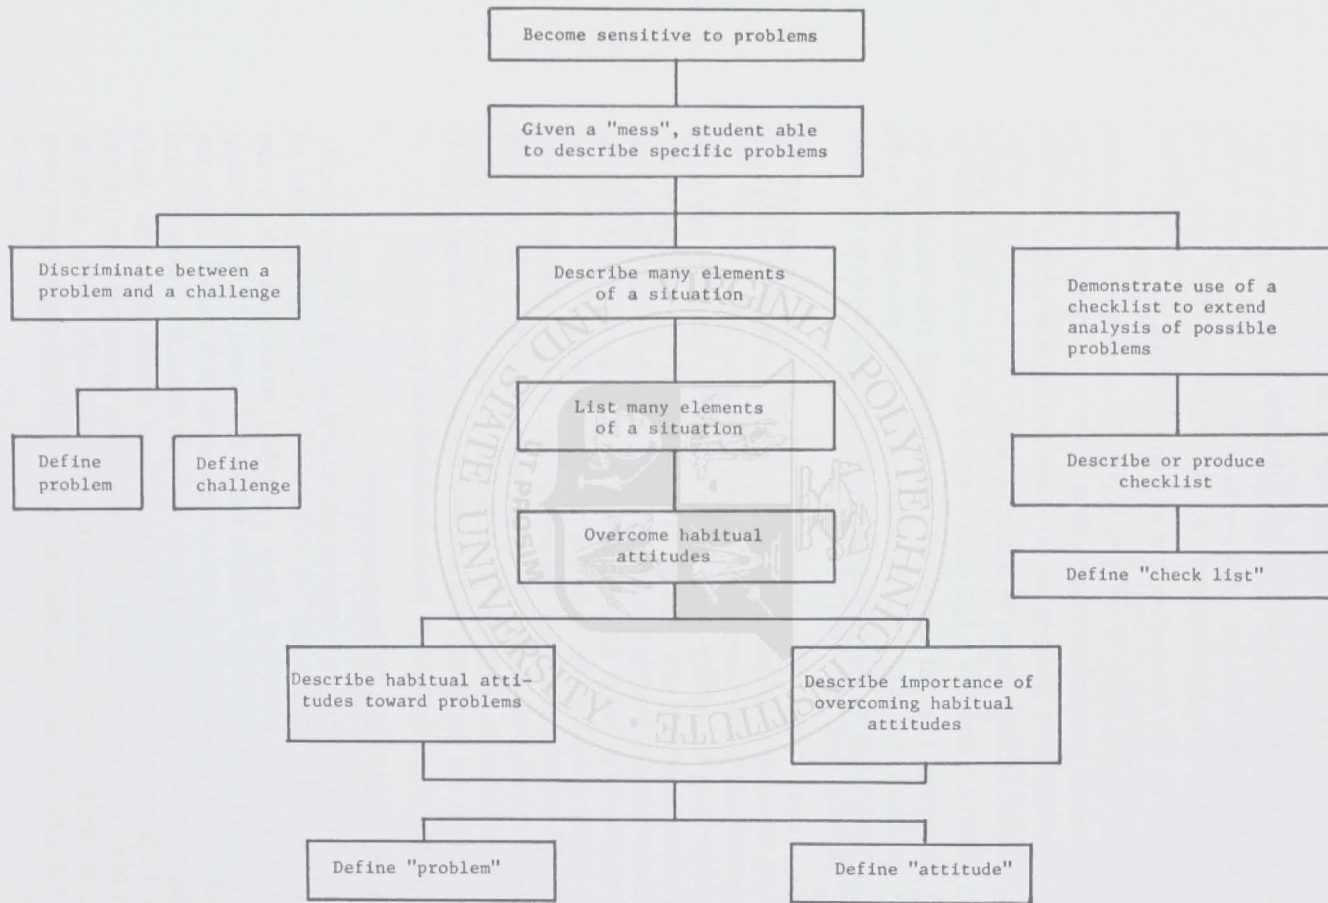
Become sensitive to problems

Given a "mess", student able to describe specific problems

Discriminate between a problem and a challenge

Describe many elements of a situation

Demonstrate use of a checklist to extend analysis of possible problems

Define problem

Define challenge

List many elements of a situation

Describe or produce checklist

Overcome habitual attitudes

Define "check list"

Describe habitual attitudes toward problems

Describe importance of overcoming habitual attitudes

Define "problem"

Define "attitude"

VIRGINIA POLYTECHNIC INSTITUTE AND STATE UNIVERSITY

UT PROSIM